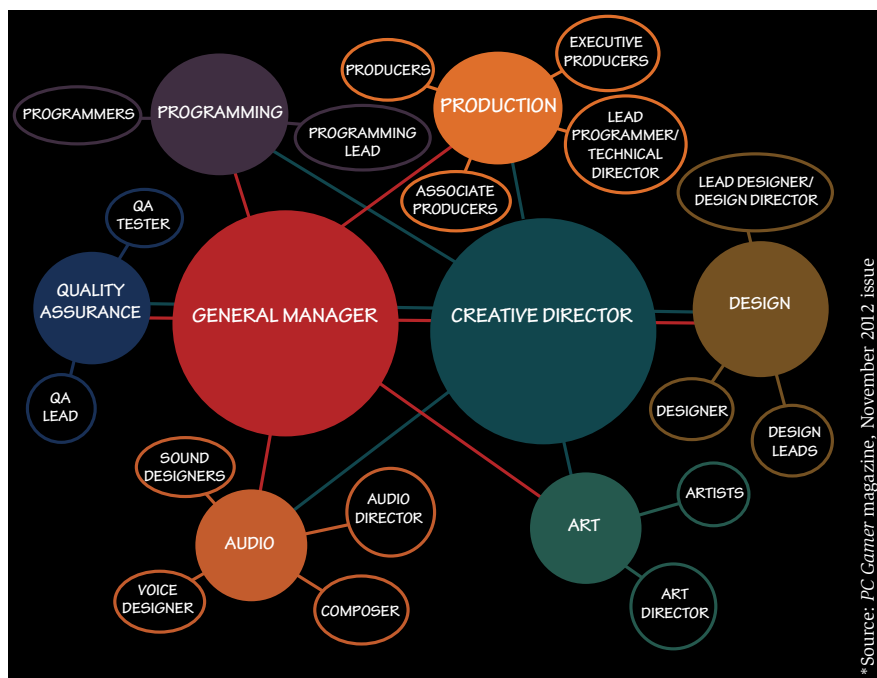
PROGRAMMERS

PROGRAMMING

PROGRAMMING LEAD

PRODUCERS

PRODUCTION

EXECUTIVE PRODUCERS

LEAD PROGRAMMER/ TECHNICAL DIRECTOR

ASSOCIATE PRODUCERS

LEAD DESIGNER/ DESIGN DIRECTOR

QA TESTER

QUALITY ASSURANCE

QA LEAD

GENERAL MANAGER

CREATIVE DIRECTOR

DESIGN

DESIGNER

DESIGN LEADS

SOUND DESIGNERS

AUDIO

AUDIO DIRECTOR

VOICE DESIGNER

COMPOSER

ART

ARTISTS

ART DIRECTOR

*Source: *PC Gamer* magazine, November 2012 issue